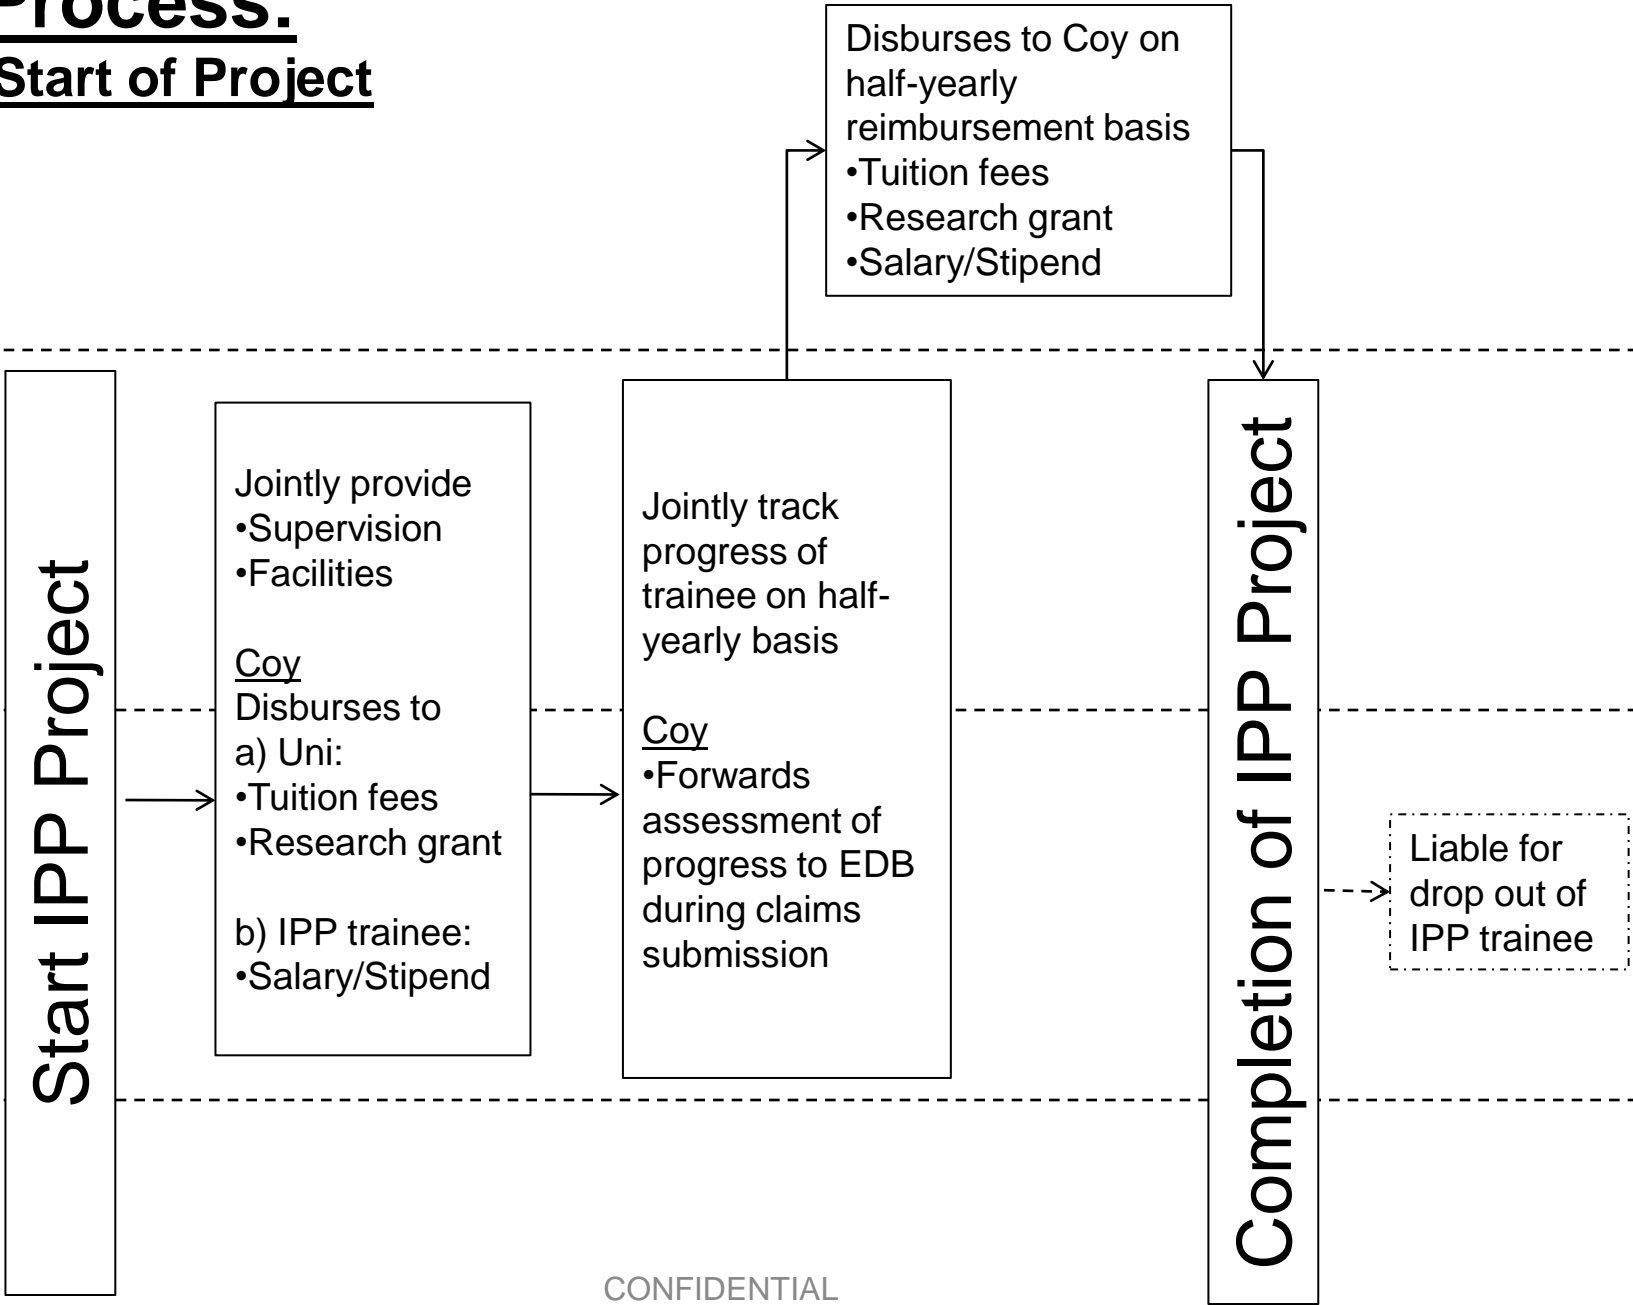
Process:
Start of Project

Disburses to Coy on half-yearly reimbursement basis
•Tuition fees
•Research grant
•Salary/Stipend

Start IPP Project

Jointly provide
•Supervision
•Facilities

Coy
Disburses to
a) Uni:
•Tuition fees
•Research grant

b) IPP trainee:
•Salary/Stipend

Jointly track progress of trainee on half-yearly basis

Coy
•Forwards assessment of progress to EDB during claims submission

Completion of IPP Project

Liable for drop out of IPP trainee

CONFIDENTIAL